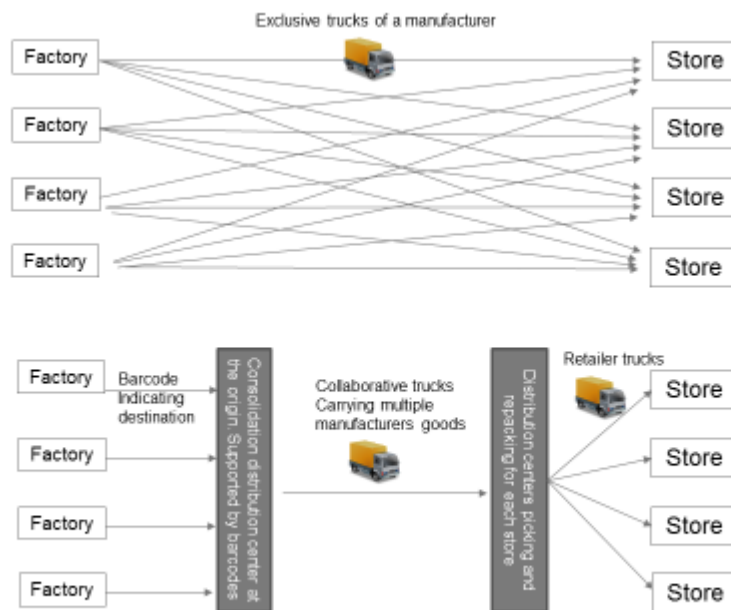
Exclusive trucks of a manufacturer

Factory

Factory

Factory

Factory

Store

Store

Store

Store

Factory

Barcode Indicating destination

Factory

Factory

Factory

Consolidation distribution center at the origin. Supported by barcodes

Collaborative trucks Carrying multiple manufacturers goods

Distribution centers picking and repacking for each store

Retailer trucks

Store

Store

Store

Store